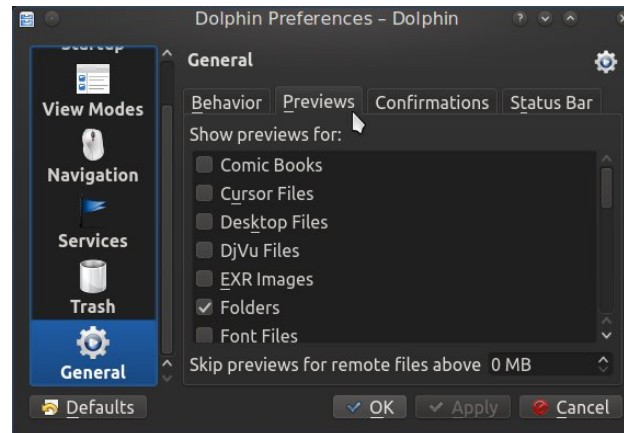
Dolphin Preferences – Dolphin

Startup
View Modes
Navigation
Services
Trash
General

General

Behavior
Previews
Confirmations
Status Bar

Show previews for:
Comic Books
Cursor Files
Desktop Files
DjVu Files
EXR Images
Folders
Font Files

Skip previews for remote files above 0 MB

Defaults
OK
Apply
Cancel